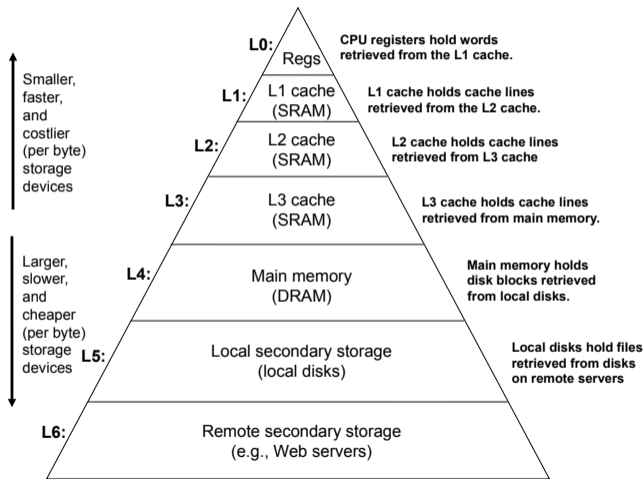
Smaller, faster, and costlier (per byte) storage devices

Larger, slower, and cheaper (per byte) storage devices

L0: Regs
CPU registers hold words retrieved from the L1 cache.

L1: L1 cache (SRAM)
L1 cache holds cache lines retrieved from the L2 cache.

L2: L2 cache (SRAM)
L2 cache holds cache lines retrieved from L3 cache

L3: L3 cache (SRAM)
L3 cache holds cache lines retrieved from main memory.

L4: Main memory (DRAM)
Main memory holds disk blocks retrieved from local disks.

L5: Local secondary storage (local disks)
Local disks hold files retrieved from disks on remote servers

L6: Remote secondary storage (e.g., Web servers)